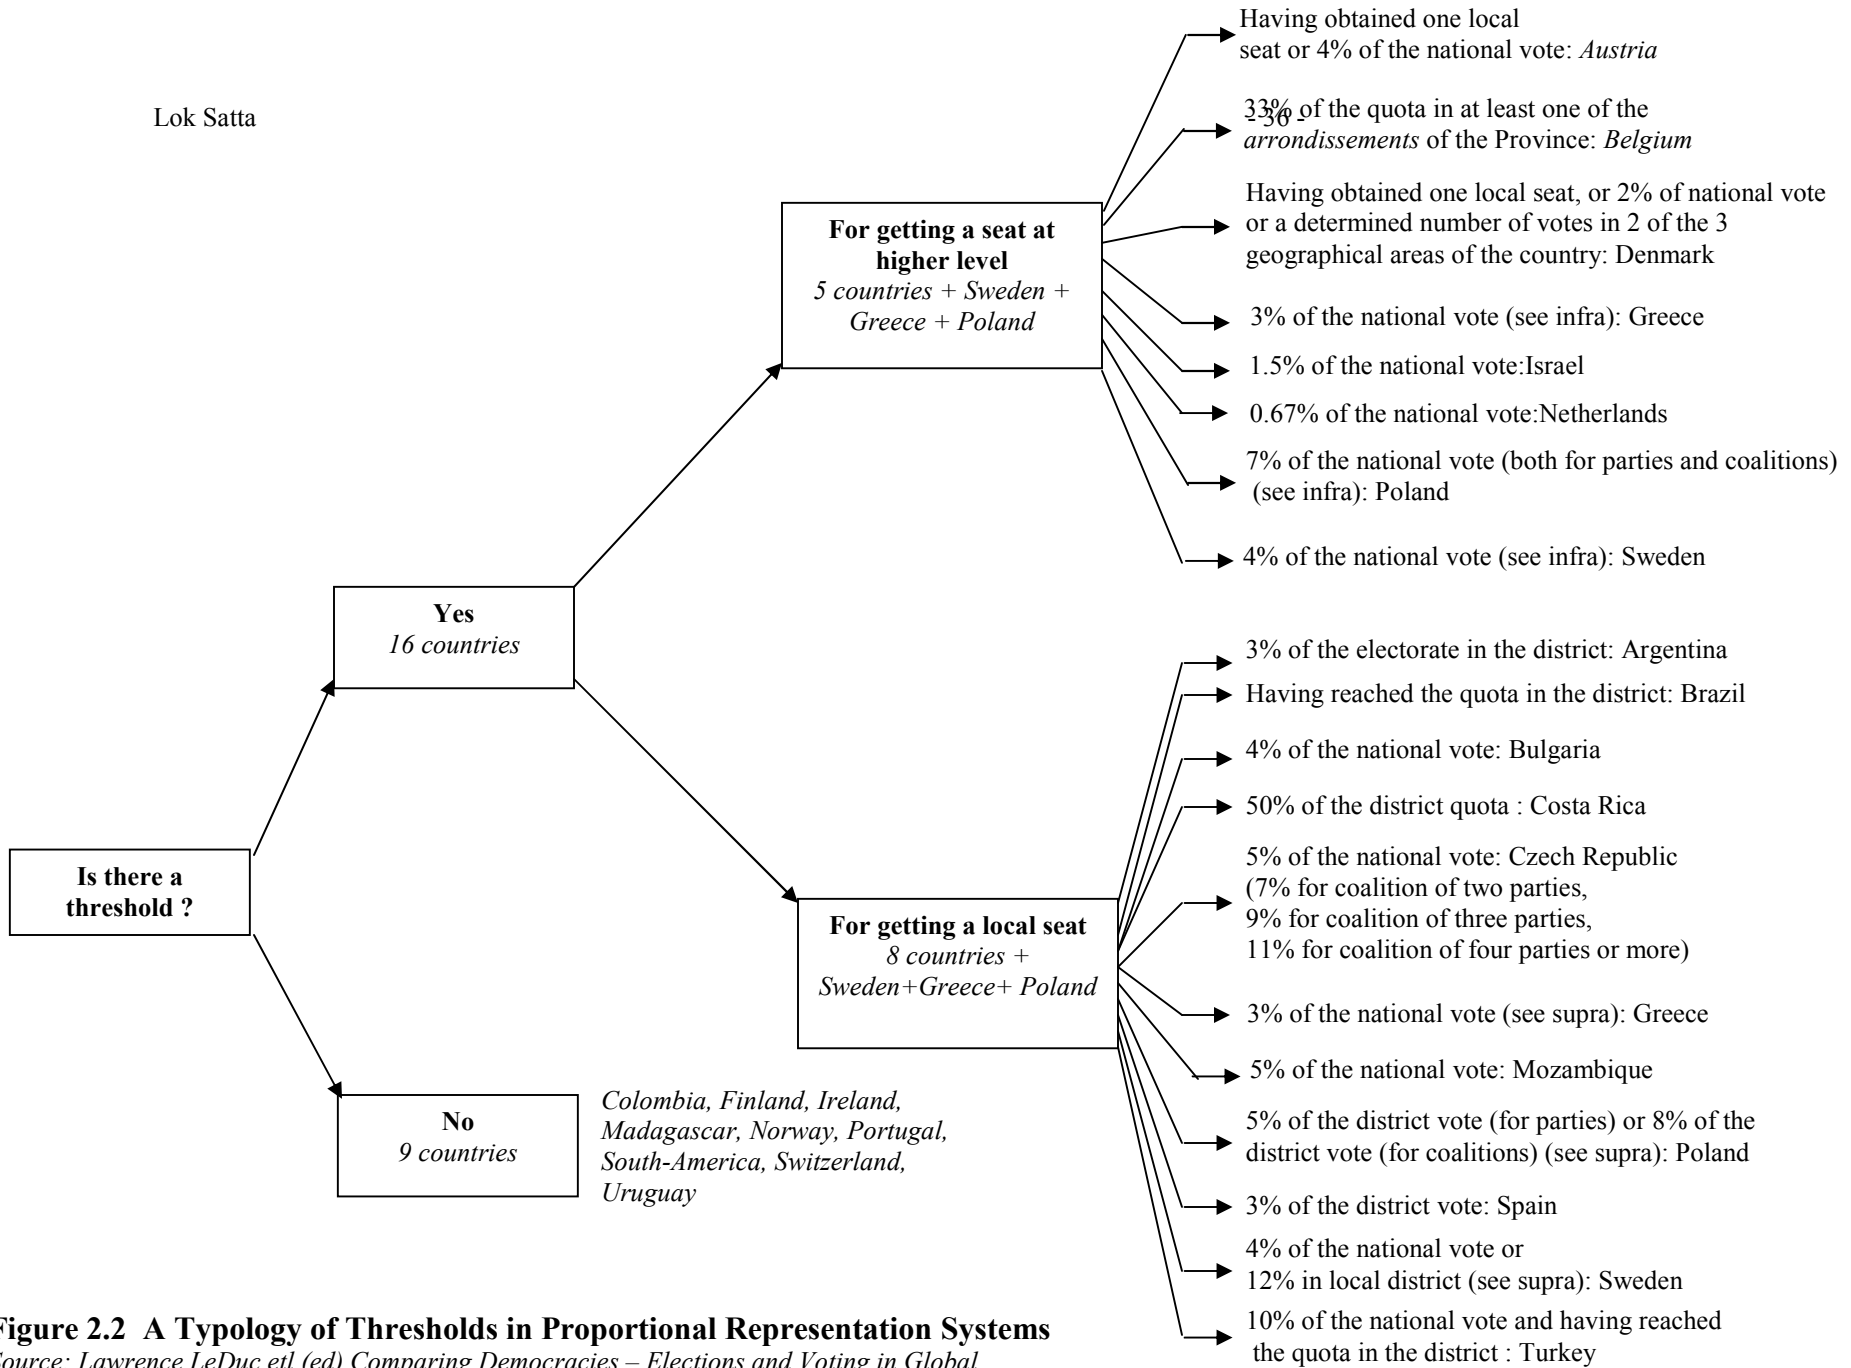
Lok Satta

- 36 -

Is there a threshold ?

Yes
16 countries

No
9 countries

Colombia, Finland, Ireland, Madagascar, Norway, Portugal, South-America, Switzerland, Uruguay

For getting a seat at higher level
5 countries + Sweden + Greece + Poland

Having obtained one local seat or 4% of the national vote: Austria

33% of the quota in at least one of the arrondissements of the Province: Belgium

Having obtained one local seat, or 2% of national vote or a determined number of votes in 2 of the 3 geographical areas of the country: Denmark

3% of the national vote (see infra): Greece

1.5% of the national vote:Israel

0.67% of the national vote:Netherlands

7% of the national vote (both for parties and coalitions) (see infra): Poland

4% of the national vote (see infra): Sweden

For getting a local seat
8 countries + Sweden+Greece+ Poland

3% of the electorate in the district: Argentina

Having reached the quota in the district: Brazil

4% of the national vote: Bulgaria

50% of the district quota : Costa Rica

5% of the national vote: Czech Republic (7% for coalition of two parties, 9% for coalition of three parties, 11% for coalition of four parties or more)

3% of the national vote (see supra): Greece

5% of the national vote: Mozambique

5% of the district vote (for parties) or 8% of the district vote (for coalitions) (see supra): Poland

3% of the district vote: Spain

4% of the national vote or 12% in local district (see supra): Sweden

10% of the national vote and having reached the quota in the district : Turkey

Figure 2.2 A Typology of Thresholds in Proportional Representation Systems
Source: Lawrence LeDuc etl (ed) Comparing Democracies – Elections and Voting in Global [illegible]